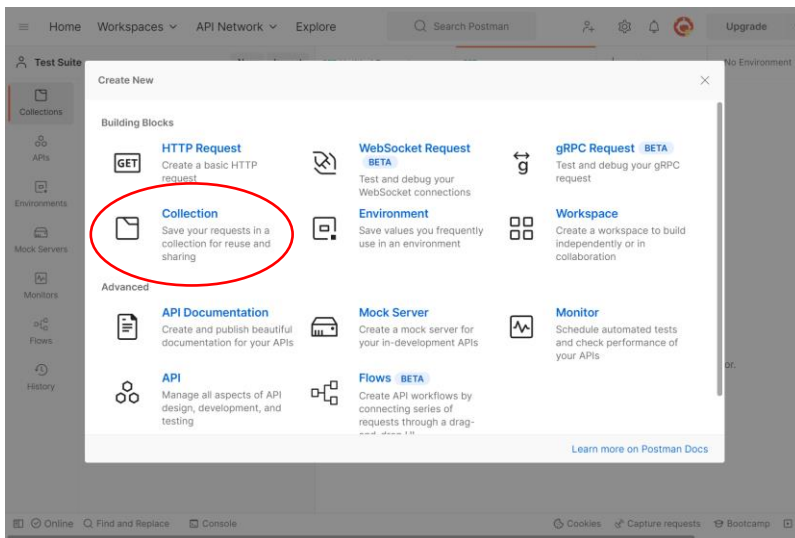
Home Workspaces API Network Explore

Search Postman

Upgrade

Test Suite

No Environment

Collections

APIs

Environments

Mock Servers

Monitors

Flows

History

Create New

Building Blocks

GET

HTTP Request
Create a basic HTTP request

WebSocket Request BETA
Test and debug your WebSocket connections

gRPC Request BETA
Test and debug your gRPC request

Collection
Save your requests in a collection for reuse and sharing

Environment
Save values you frequently use in an environment

Workspace
Create a workspace to build independently or in collaboration

Advanced

API Documentation
Create and publish beautiful documentation for your APIs

Mock Server
Create a mock server for your in-development APIs

Monitor
Schedule automated tests and check performance of your APIs

API
Manage all aspects of API design, development, and testing

Flows BETA
Create API workflows by connecting series of requests through a drag-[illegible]

Learn more on Postman Docs

or.

Online Find and Replace Console

Cookies Capture requests Bootcamp